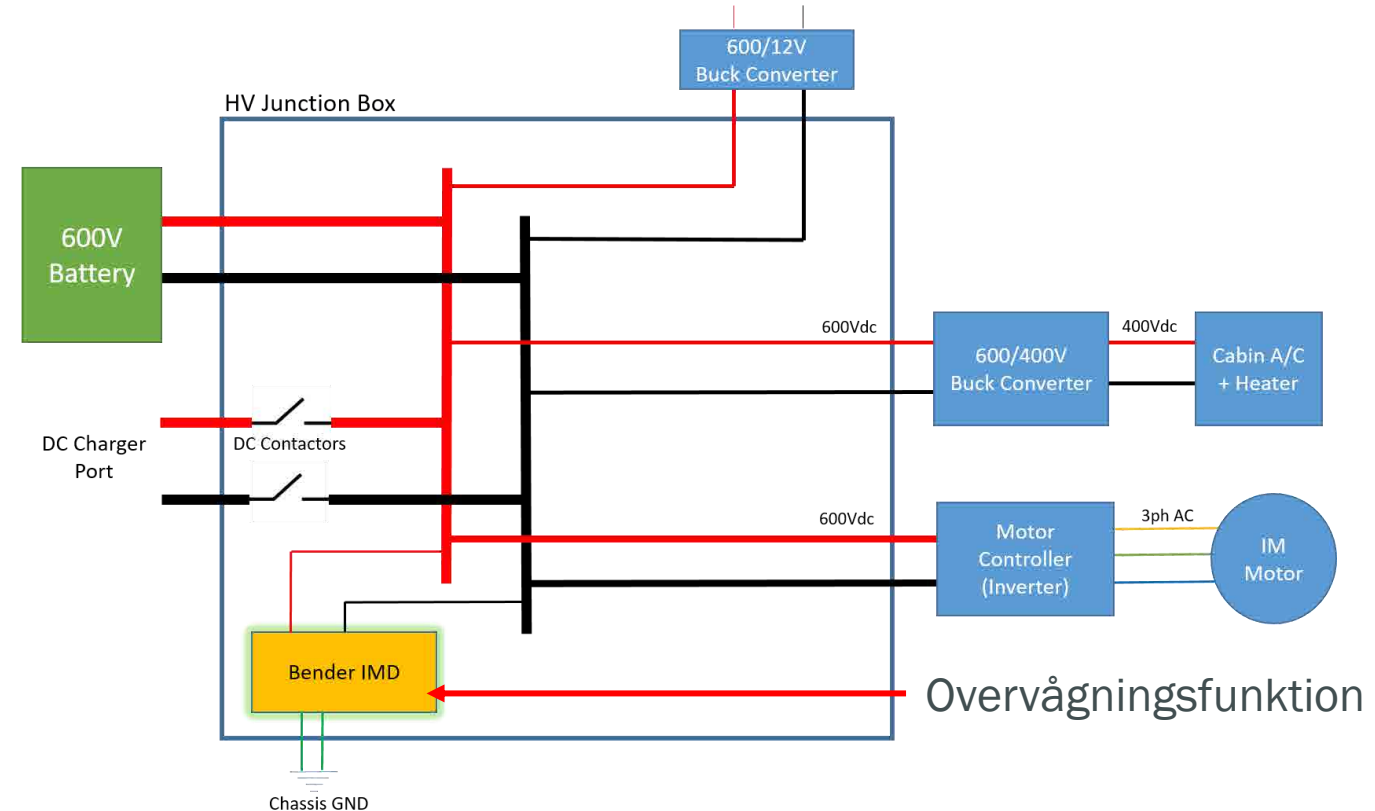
600/12V
Buck Converter

HV Junction Box

600V
Battery

600Vdc

600/400V
Buck Converter

400Vdc

Cabin A/C
+ Heater

DC Charger
Port

DC Contactors

600Vdc

Motor
Controller
(Inverter)

3ph AC

IM
Motor

Bender IMD

Overvågningsfunktion

Chassis GND